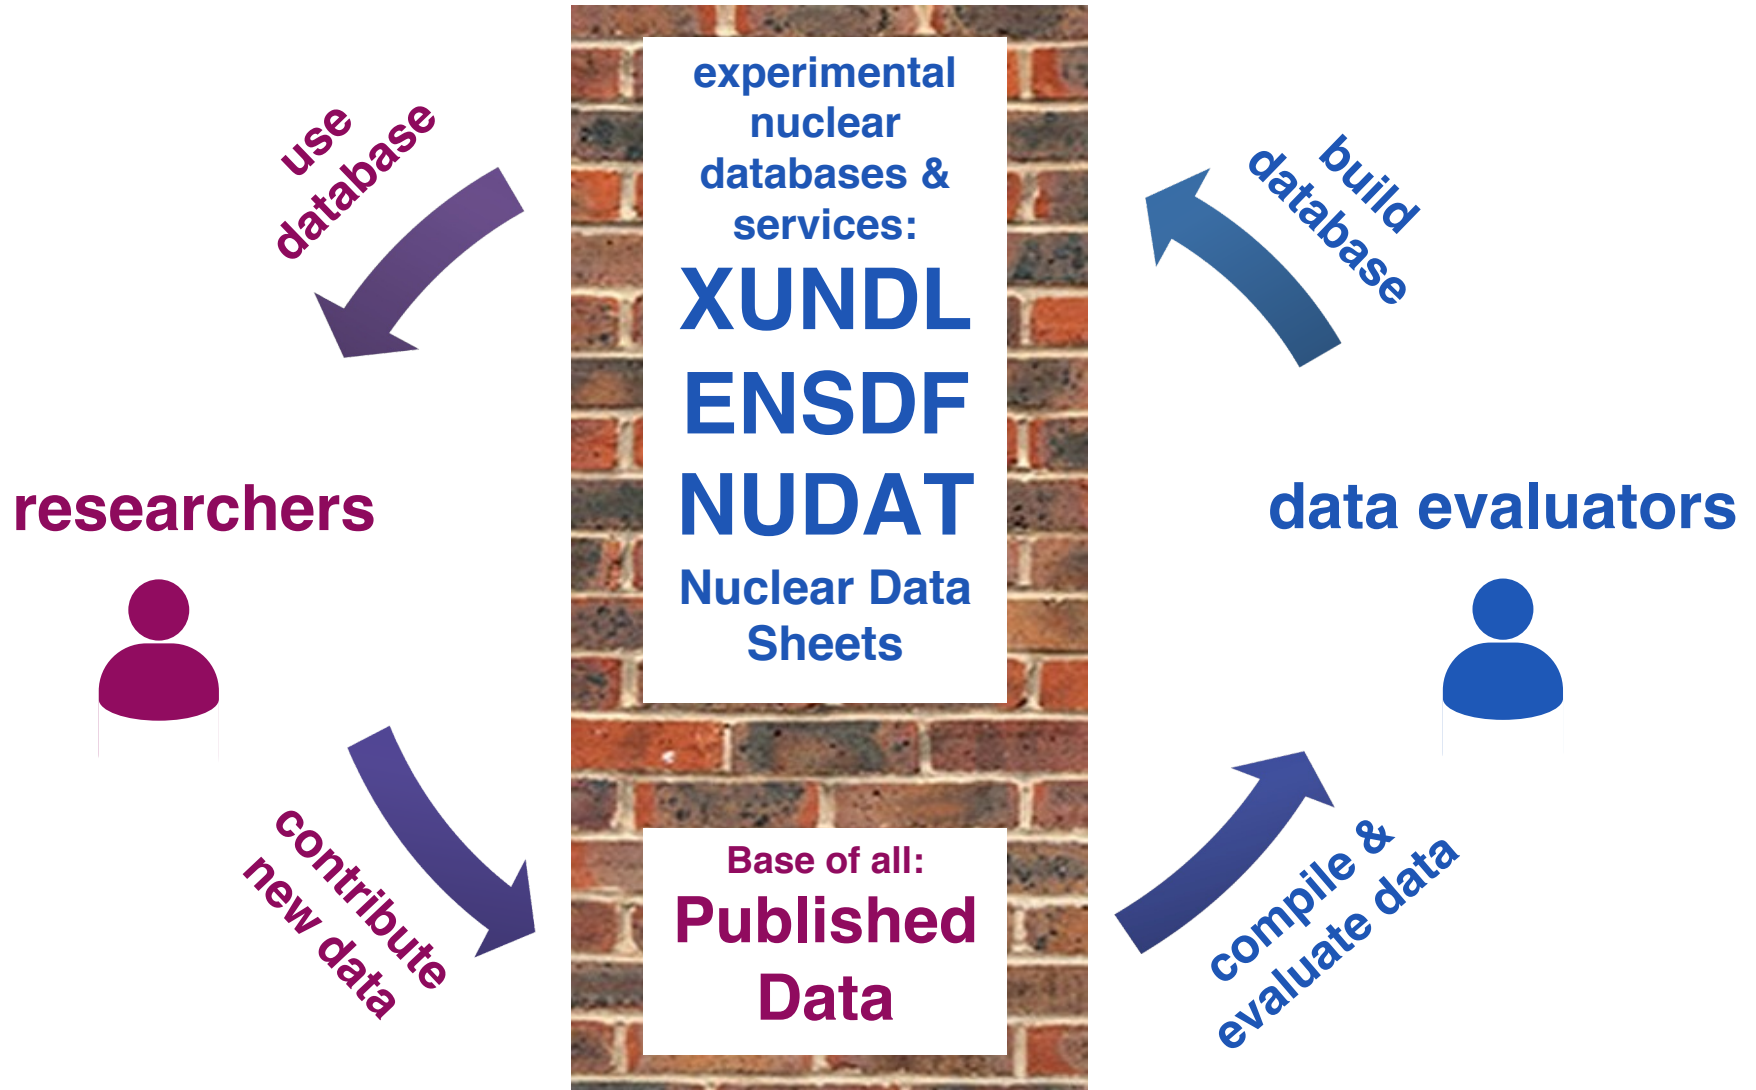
use database

experimental nuclear databases & services:
XUNDL
ENSDF
NUDAT
Nuclear Data Sheets

build database

researchers

data evaluators

contribute new data

Base of all:
Published Data

compile & evaluate data